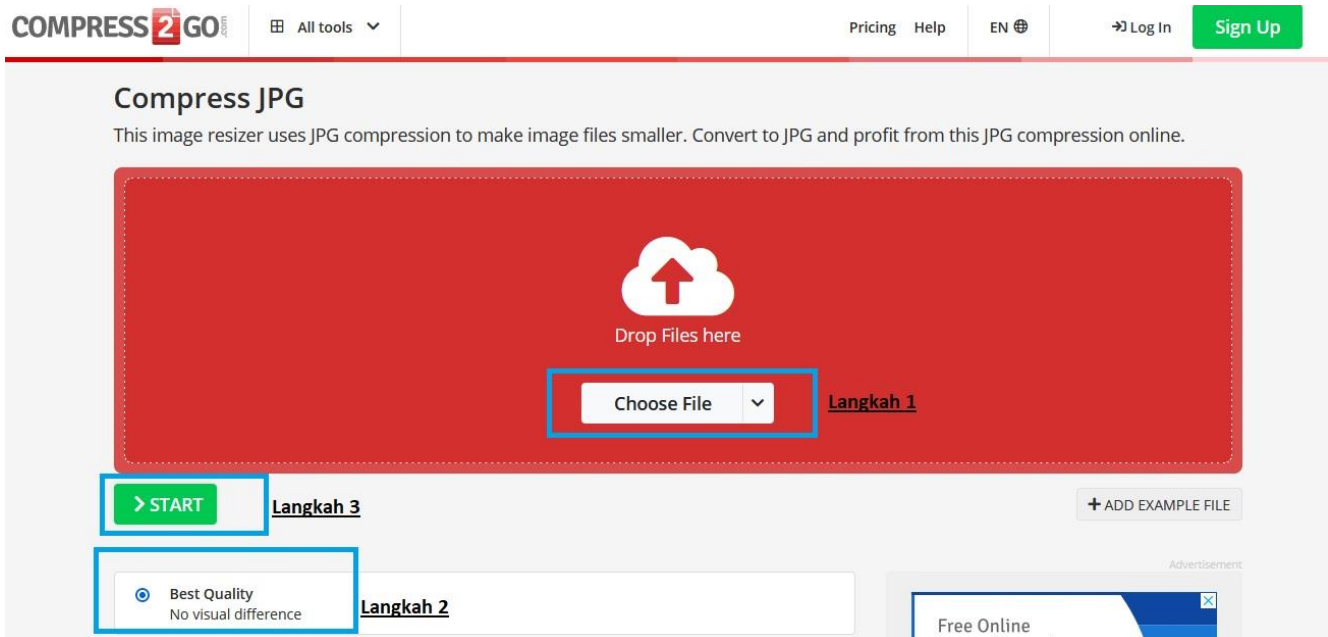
COMPRESS2GO.com

All tools

Pricing Help EN

Log In

Sign Up

Compress JPG

This image resizer uses JPG compression to make image files smaller. Convert to JPG and profit from this JPG compression online.

Drop Files here

Choose File

Langkah 1

START

Langkah 3

+ ADD EXAMPLE FILE

Advertisement

Best Quality
No visual difference

Langkah 2

Free Online